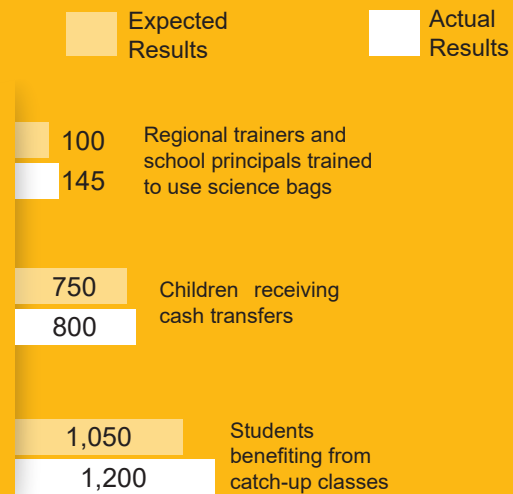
Expected Results

Actual Results

100

145

Regional trainers and school principals trained to use science bags

750

800

Children receiving cash transfers

1,050

1,200

Students benefiting from catch-up classes